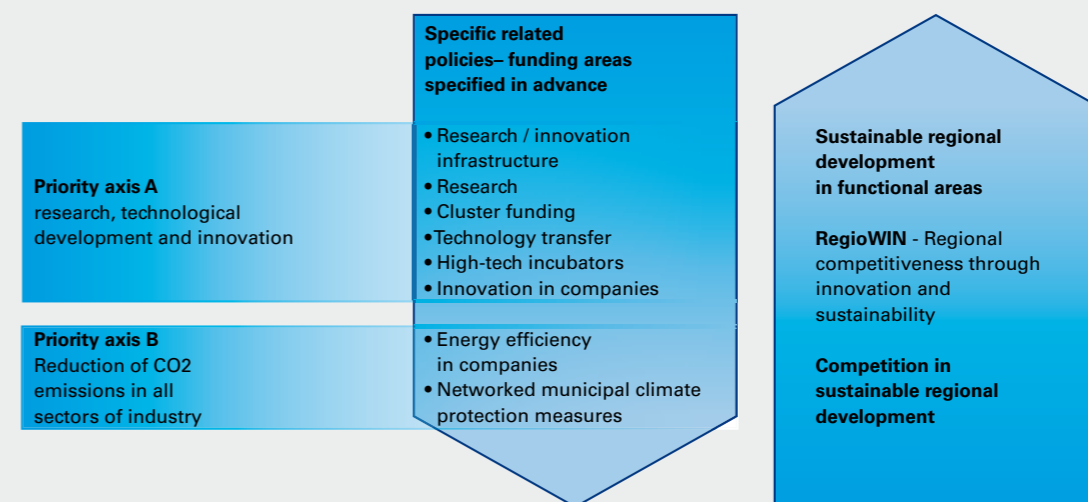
Specific related policies– funding areas specified in advance

Priority axis A
research, technological development and innovation

• Research / innovation infrastructure
• Research
• Cluster funding
•Technology transfer
• High-tech incubators
• Innovation in companies

Priority axis B
Reduction of CO2 emissions in all sectors of industry

• Energy efficiency in companies
• Networked municipal climate protection measures

Sustainable regional development in functional areas

RegioWIN - Regional competitiveness through innovation and sustainability

Competition in sustainable regional development